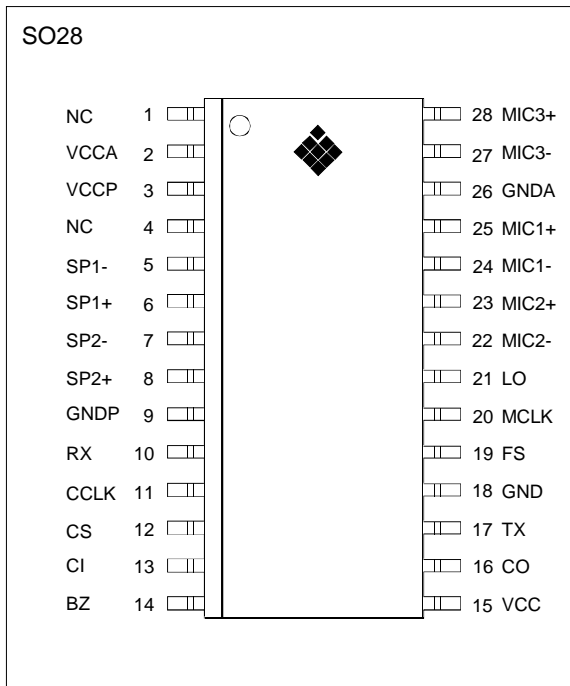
SO28

NC 1
VCCA 2
VCCP 3
NC 4
SP1- 5
SP1+ 6
SP2- 7
SP2+ 8
GNDP 9
RX 10
CCLK 11
CS 12
CI 13
BZ 14

28 MIC3+
27 MIC3-
26 GNDA
25 MIC1+
24 MIC1-
23 MIC2+
22 MIC2-
21 LO
20 MCLK
19 FS
18 GND
17 TX
16 CO
15 VCC